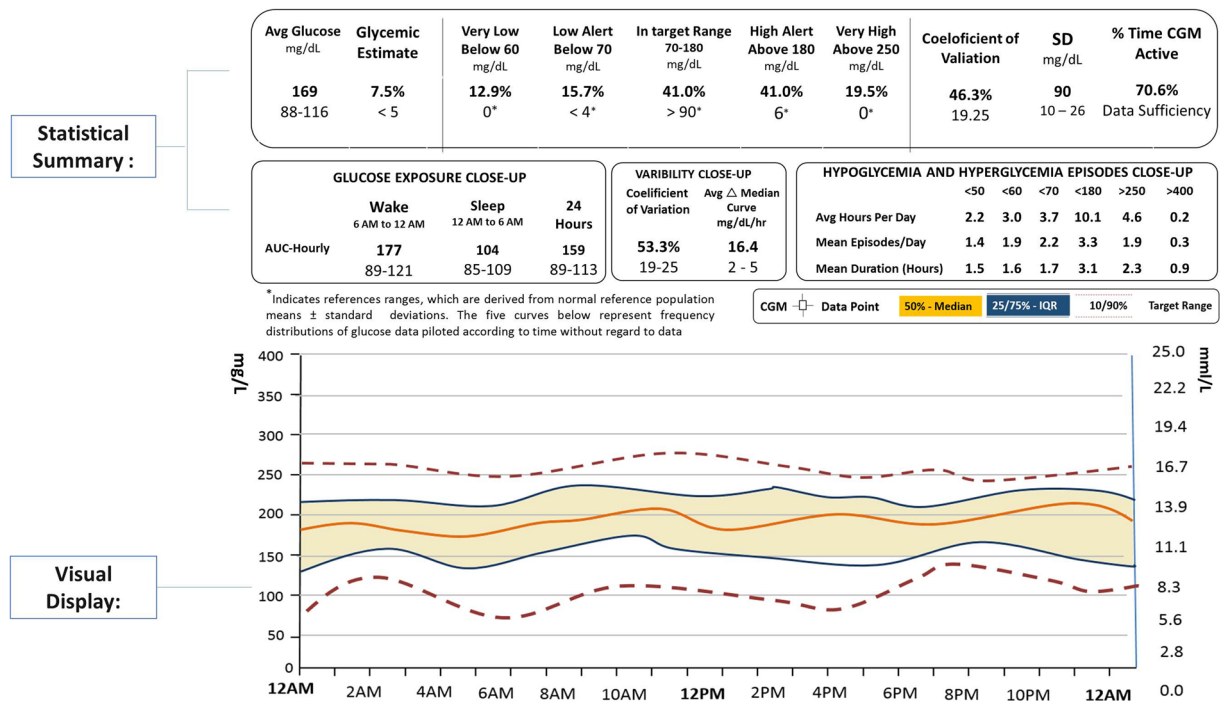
Statistical Summary :

| Avg Glucose mg/dL | Glycemic Estimate | Very Low Below 60 mg/dL | Low Alert Below 70 mg/dL | In target Range 70-180 mg/dL | High Alert Above 180 mg/dL | Very High Above 250 mg/dL | Coeloficient of Valation | SD mg/dL | % Time CGM Active |
|---|---|---|---|---|---|---|---|---|---|
| 169 88-116 | 7.5% < 5 | 12.9% 0* | 15.7% < 4* | 41.0% > 90* | 41.0% 6* | 19.5% 0* | 46.3% 19.25 | 90 10 – 26 | 70.6% Data Sufficiency |

GLUCOSE EXPOSURE CLOSE-UP

| | Wake 6 AM to 12 AM | Sleep 12 AM to 6 AM | 24 Hours |
|---|---|---|---|
| AUC-Hourly | 177 89-121 | 104 85-109 | 159 89-113 |

VARIBILITY CLOSE-UP

| Coelificient of Variation | Avg △ Median Curve mg/dL/hr |
|---|---|
| 53.3% 19-25 | 16.4 2 - 5 |

HYPOGLYCEMIA AND HYPERGLYCEMIA EPISODES CLOSE-UP

| | <50 | <60 | <70 | <180 | >250 | >400 |
|---|---|---|---|---|---|---|
| Avg Hours Per Day | 2.2 | 3.0 | 3.7 | 10.1 | 4.6 | 0.2 |
| Mean Episodes/Day | 1.4 | 1.9 | 2.2 | 3.3 | 1.9 | 0.3 |
| Mean Duration (Hours) | 1.5 | 1.6 | 1.7 | 3.1 | 2.3 | 0.9 |

*Indicates references ranges, which are derived from normal reference population means ± standard deviations. The five curves below represent frequency distributions of glucose data piloted according to time without regard to data

CGM Data Point 50% - Median 25/75% - IQR 10/90% Target Range

Visual Display:

mg/L
400 350 300 250 200 150 100 50 0
mml/L
25.0 22.2 19.4 16.7 13.9 11.1 8.3 5.6 2.8 0.0
12AM 2AM 4AM 6AM 8AM 10AM 12PM 2PM 4PM 6PM 8PM 10PM 12AM